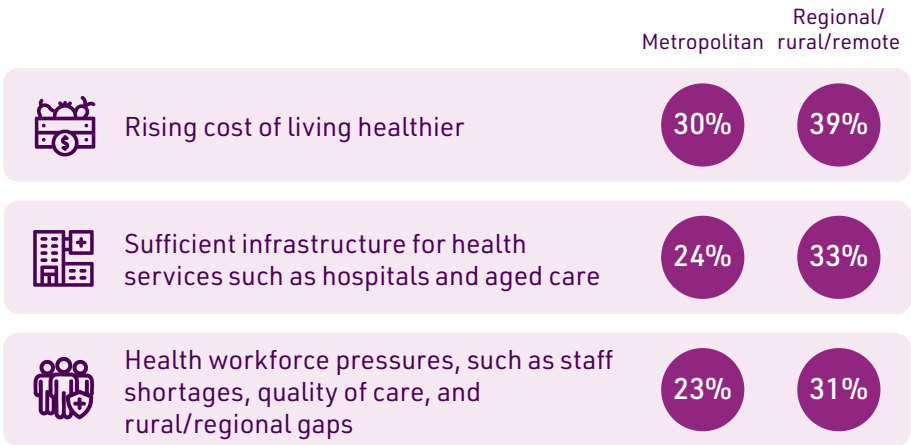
| | Metropolitan | Regional/ rural/remote |
|---|---|---|
| Rising cost of living healthier | 30% | 39% |
| Sufficient infrastructure for health services such as hospitals and aged care | 24% | 33% |
| Health workforce pressures, such as staff shortages, quality of care, and rural/regional gaps | 23% | 31% |